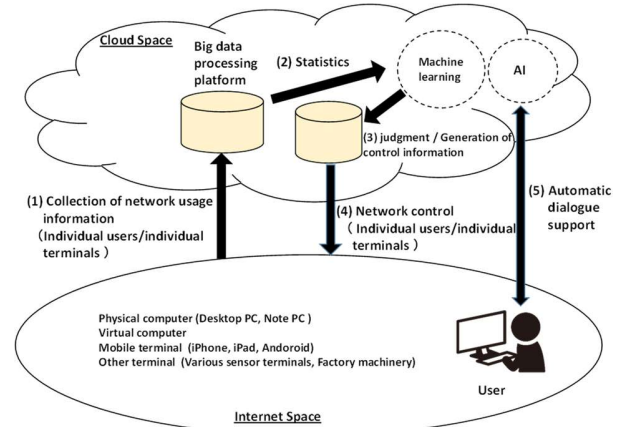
Cloud Space

Big data processing platform

(2) Statistics

Machine learning

AI

(3) judgment / Generation of control information

(1) Collection of network usage information (Individual users/individual terminals )

(4) Network control ( Individual users/individual terminals )

(5) Automatic dialogue support

Physical computer (Desktop PC, Note PC )
Virtual computer
Mobile terminal (iPhone, iPad, Andoroid)
Other terminal (Various sensor terminals, Factory machinery)

User

Internet Space